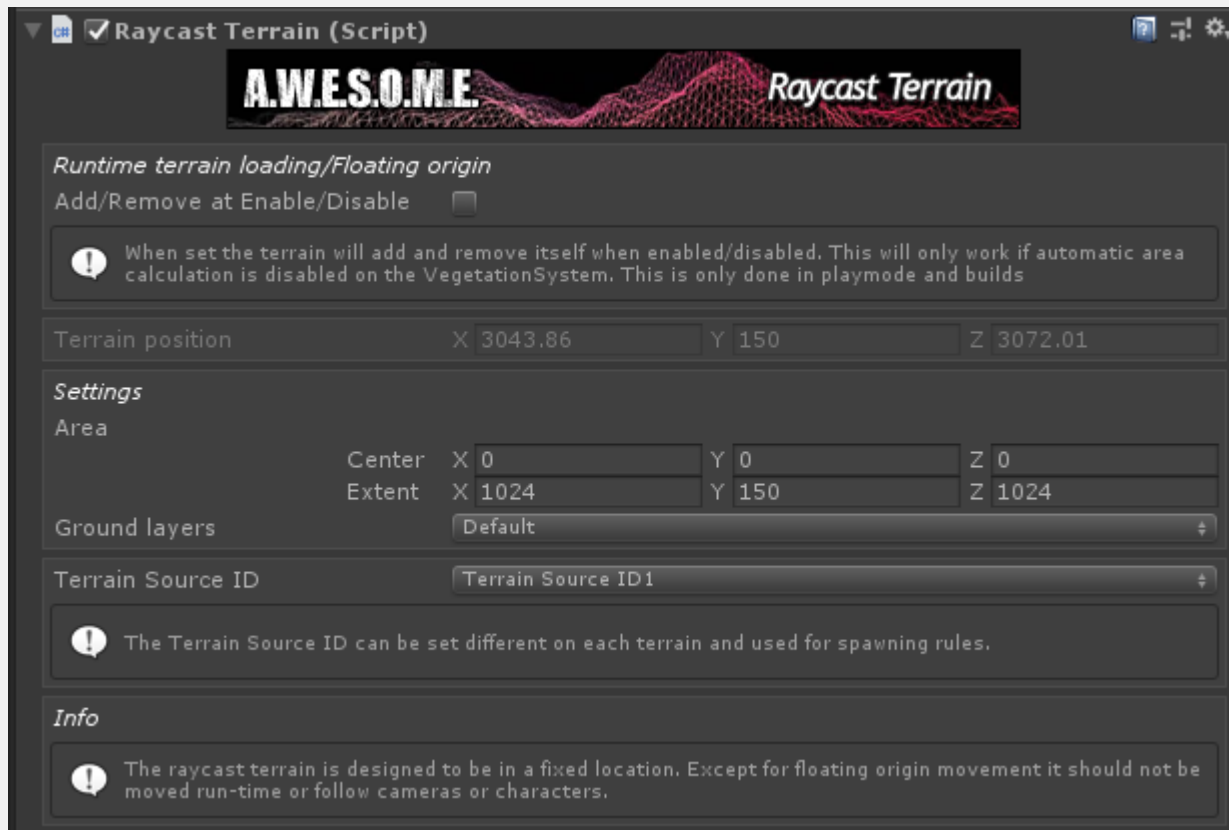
Raycast Terrain (Script)

A.W.E.S.O.M.E. Raycast Terrain

Runtime terrain loading/Floating origin

Add/Remove at Enable/Disable

When set the terrain will add and remove itself when enabled/disabled. This will only work if automatic area calculation is disabled on the VegetationSystem. This is only done in playmode and builds

Terrain position X 3043.86 Y 150 Z 3072.01

Settings

Area

Center X 0 Y 0 Z 0

Extent X 1024 Y 150 Z 1024

Ground layers Default

Terrain Source ID Terrain Source ID1

The Terrain Source ID can be set different on each terrain and used for spawning rules.

Info

The raycast terrain is designed to be in a fixed location. Except for floating origin movement it should not be moved run-time or follow cameras or characters.